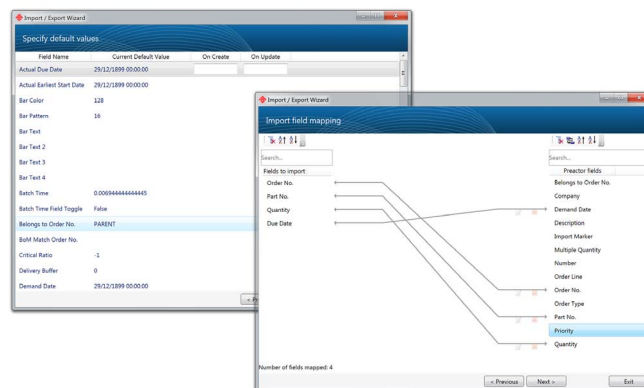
Import / Export Wizard

Specify default values

| Field Name | Current Default Value | On Create | On Update |
|---|---|---|---|
| Actual Due Date | 29/12/1899 00:00:00 | | |
| Actual Earliest Start Date | 29/12/1899 00:00:00 | | |
| Bar Color | 128 | | |
| Bar Pattern | 16 | | |
| Bar Text | | | |
| Bar Text 2 | | | |
| Bar Text 3 | | | |
| Bar Text 4 | | | |
| Batch Time | 0.00694444444445 | | |
| Batch Time Field Toggle | False | | |
| Belongs to Order No. | PARENT | | |
| BoM Match Order No. | | | |
| Critical Ratio | -1 | | |
| Delivery Buffer | 0 | | |
| Demand Date | 29/12/1899 00:00:00 | | |

< P

Import / Export Wizard

Import field mapping

Search...

Fields to import

Order No.
Part No.
Quantity
Due Date

Search...

Preactor fields

Belongs to Order No.
Company
Demand Date
Description
Import Marker
Multiple Quantity
Number
Order Line
Order No.
Order Type
Part No.
Priority
Quantity

Number of fields mapped: 4

< Previous
Next >
Exit